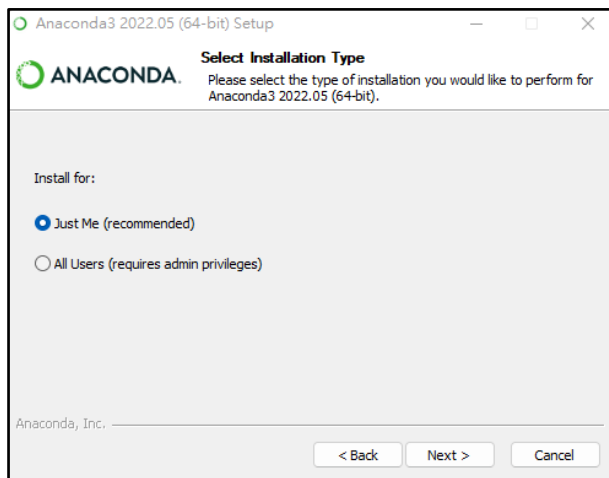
Anaconda3 2022.05 (64-bit) Setup

ANACONDA.

Select Installation Type

Please select the type of installation you would like to perform for Anaconda3 2022.05 (64-bit).

Install for:

Just Me (recommended)

All Users (requires admin privileges)

Anaconda, Inc.

< Back

Next >

Cancel